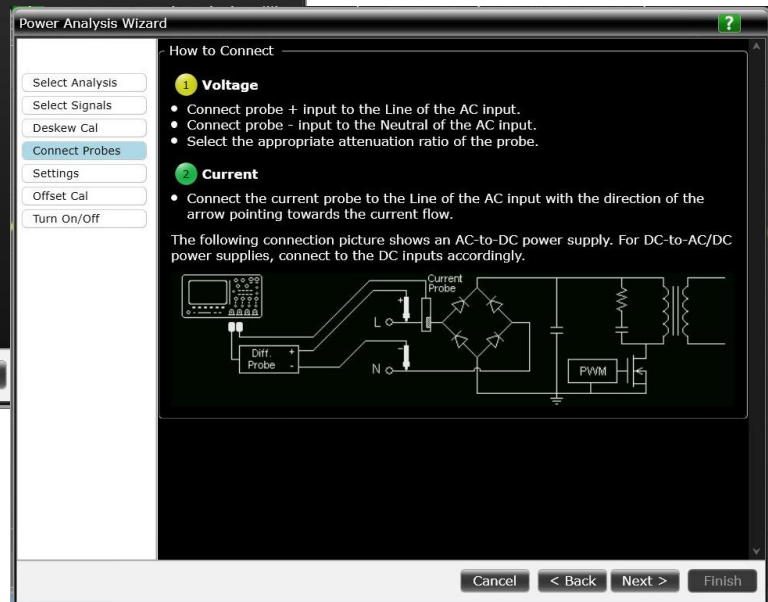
Power Analysis Wizard

?

Select Analysis
Select Signals
Deskew Cal
Connect Probes
Settings
Offset Cal
Turn On/Off

How to Connect

1 Voltage

• Connect probe + input to the Line of the AC input.
• Connect probe - input to the Neutral of the AC input.
• Select the appropriate attenuation ratio of the probe.

2 Current

• Connect the current probe to the Line of the AC input with the direction of the arrow pointing towards the current flow.

The following connection picture shows an AC-to-DC power supply. For DC-to-AC/DC power supplies, connect to the DC inputs accordingly.

Current Probe
+
L
Diff. Probe
+
-
-
N
PWM

Cancel
< Back
Next >
Finish